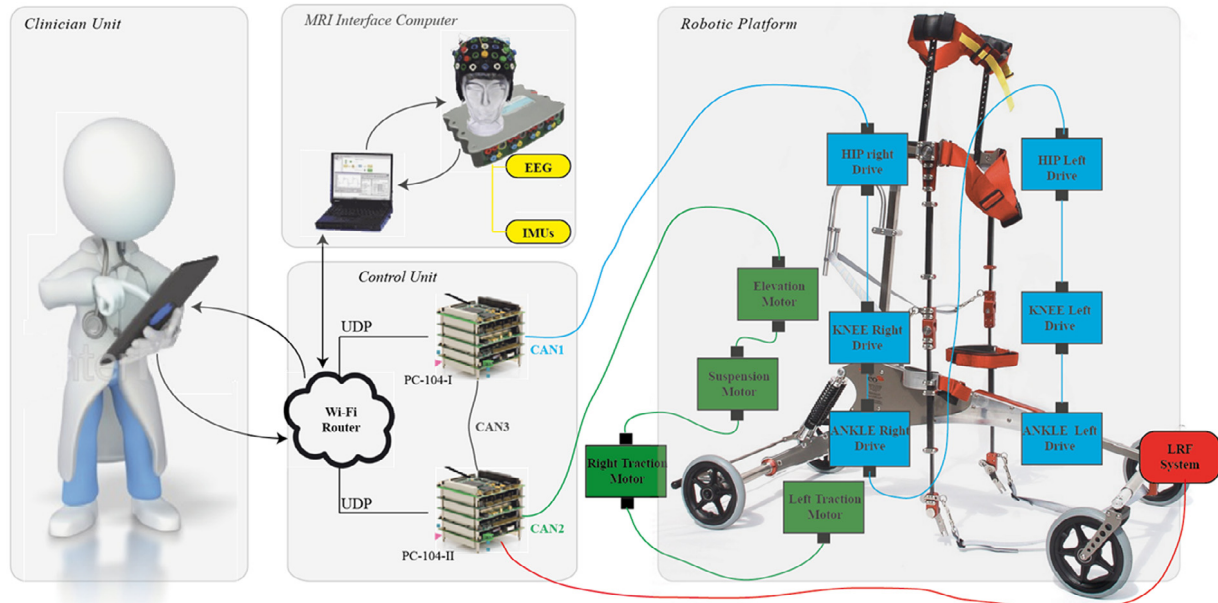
Clinician Unit

MRI Interface Computer

EEG

IMUs

Control Unit

UDP

PC-104-I

CAN1

Wi-Fi Router

CAN3

UDP

PC-104-II

CAN2

Robotic Platform

HIP right Drive

HIP Left Drive

Elevation Motor

KNEE Right Drive

KNEE Left Drive

Suspension Motor

ANKLE Right Drive

ANKLE Left Drive

Right Traction Motor

Left Traction Motor

LRF System